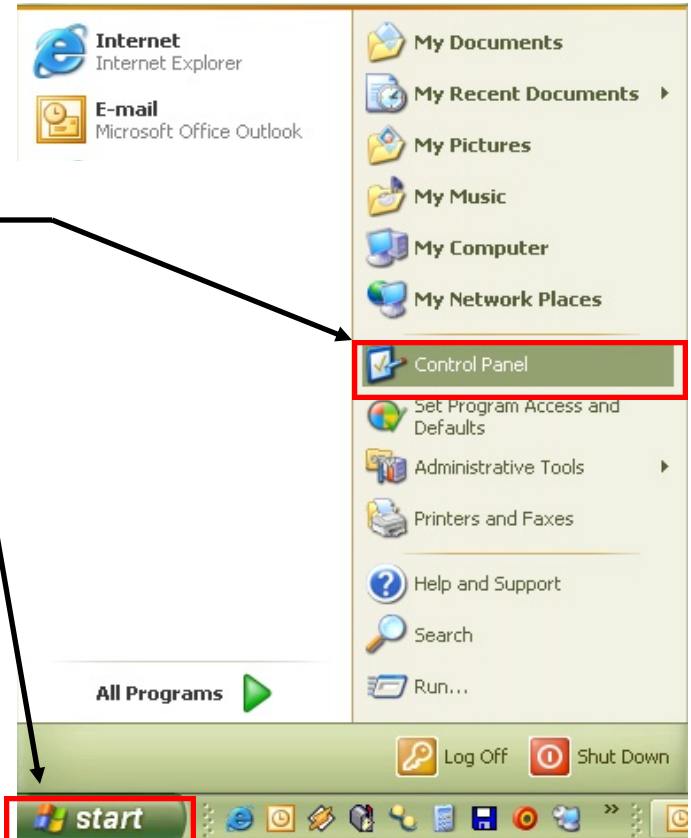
Internet
Internet Explorer

E-mail
Microsoft Office Outlook

All Programs

My Documents
My Recent Documents
My Pictures
My Music
My Computer
My Network Places
Control Panel
Set Program Access and Defaults
Administrative Tools
Printers and Faxes
Help and Support
Search
Run...

Log Off
Shut Down

start